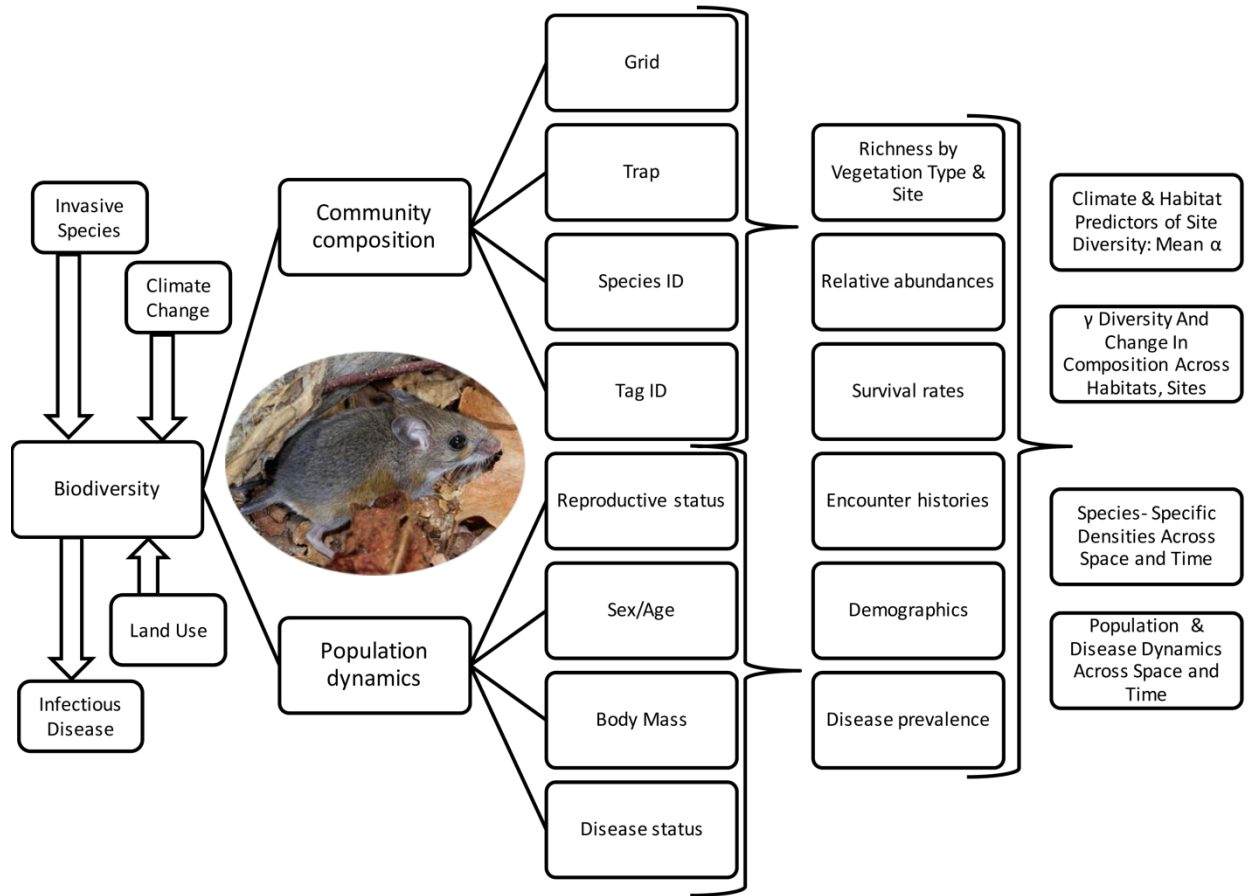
Invasive Species

Climate Change

Biodiversity

Land Use

Infectious Disease

Community composition

Population dynamics

Grid

Trap

Species ID

Tag ID

Reproductive status

Sex/Age

Body Mass

Disease status

Richness by Vegetation Type & Site

Relative abundances

Survival rates

Encounter histories

Demographics

Disease prevalence

Climate & Habitat Predictors of Site Diversity: Mean α

γ Diversity And Change In Composition Across Habitats, Sites

Species- Specific Densities Across Space and Time

Population & Disease Dynamics Across Space and Time